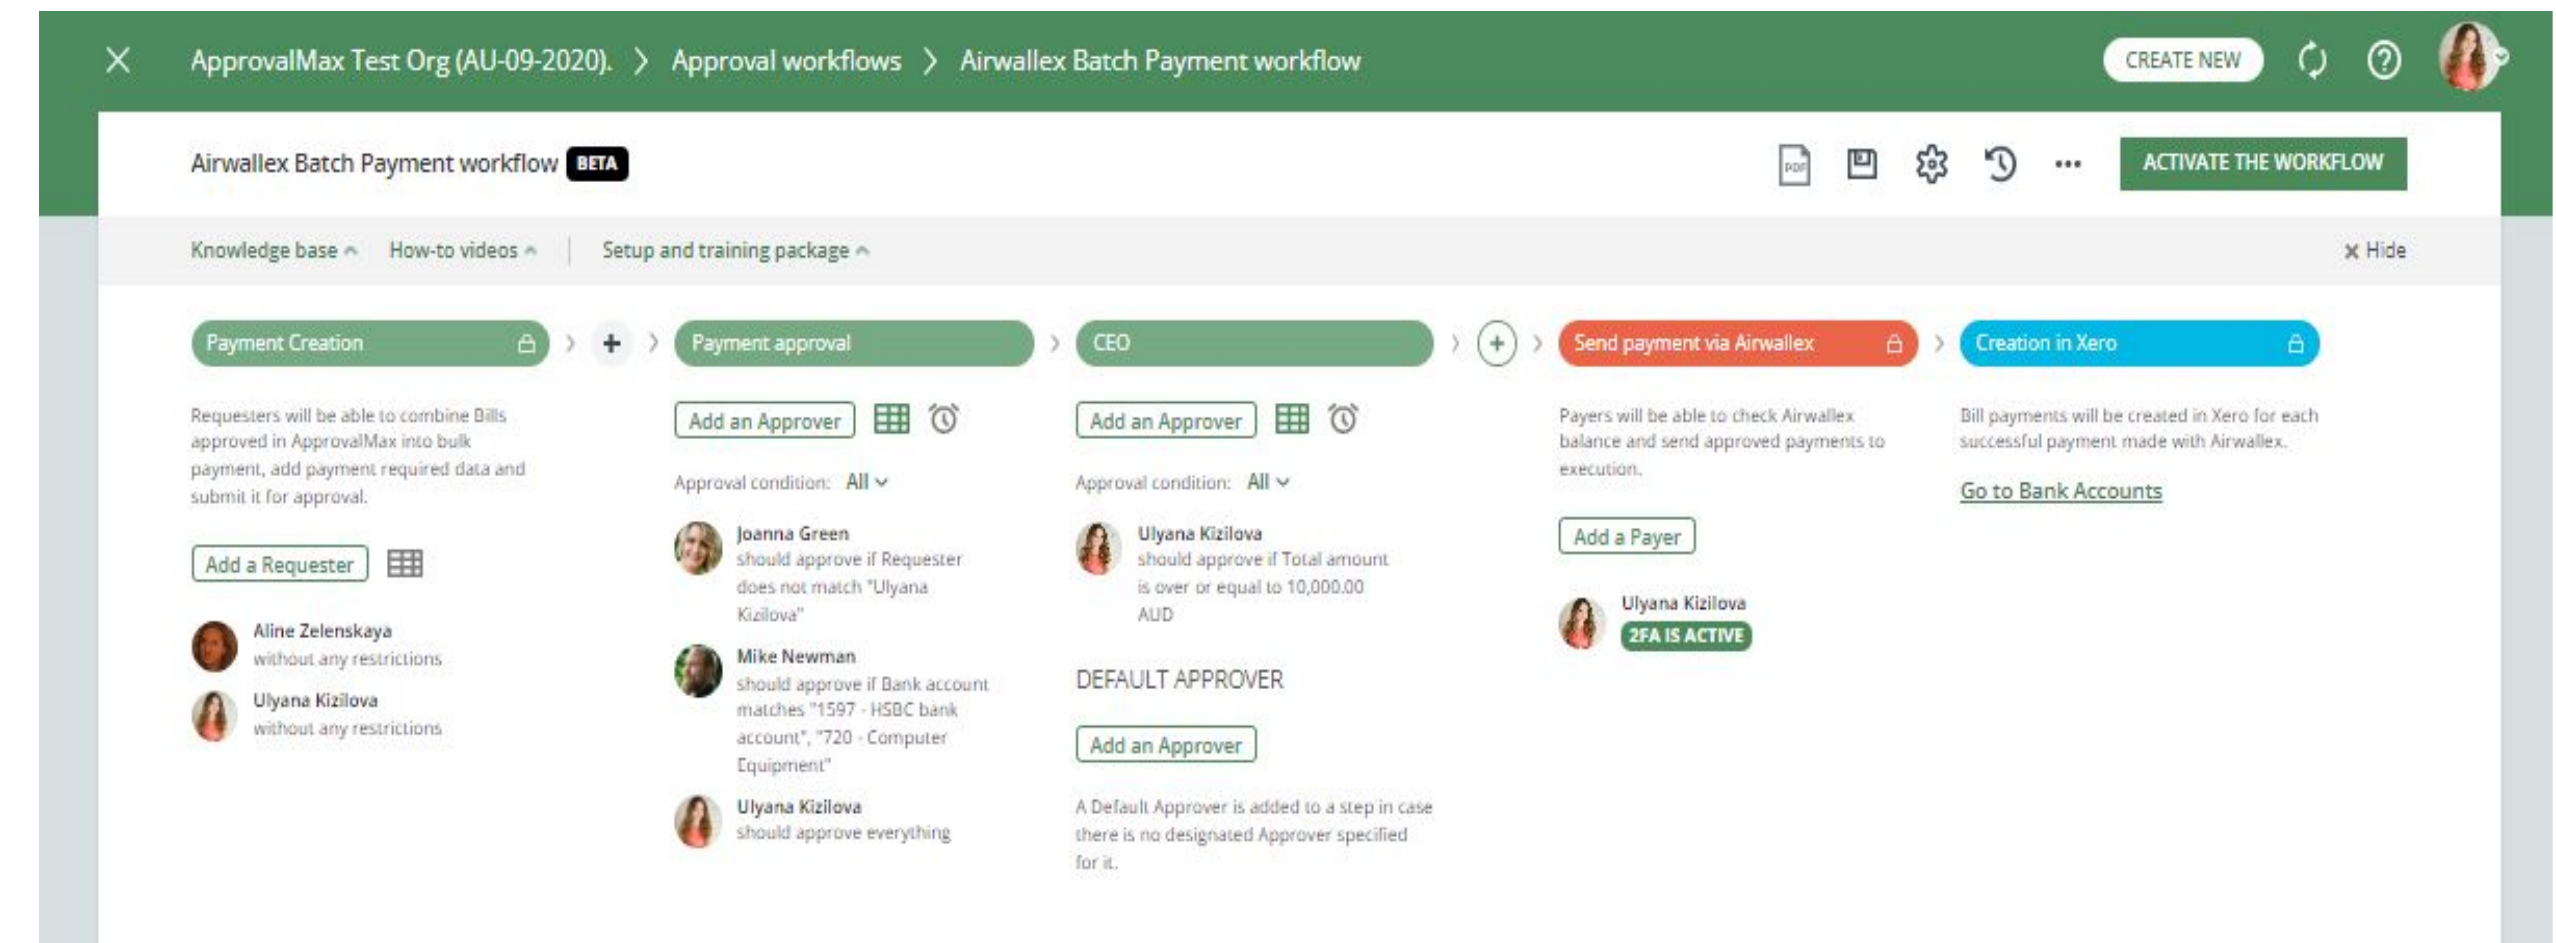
ApprovalMax Test Org (AU-09-2020). > Approval workflows > Airwallex Batch Payment workflow

CREATE NEW

Airwallex Batch Payment workflow BETA

PDF

ACTIVATE THE WORKFLOW

Knowledge base How-to videos Setup and training package

Hide

Payment Creation

Requesters will be able to combine Bills approved in ApprovalMax into bulk payment, add payment required data and submit it for approval.

Add a Requester

Aline Zelenskaya
without any restrictions

Ulyana Kizilova
without any restrictions

Payment approval

Add an Approver

Approval condition: All

Joanna Green
should approve if Requester does not match "Ulyana Kizilova"

Mike Newman
should approve if Bank account matches "1597 - HSBC bank account", "720 - Computer Equipment"

Ulyana Kizilova
should approve everything

CEO

Add an Approver

Approval condition: All

Ulyana Kizilova
should approve if Total amount is over or equal to 10,000.00 AUD

DEFAULT APPROVER

Add an Approver

A Default Approver is added to a step in case there is no designated Approver specified for it.

Send payment via Airwallex

Payers will be able to check Airwallex balance and send approved payments to execution.

Add a Payer

Ulyana Kizilova
2FA IS ACTIVE

Creation in Xero

Bill payments will be created in Xero for each successful payment made with Airwallex.

Go to Bank Accounts